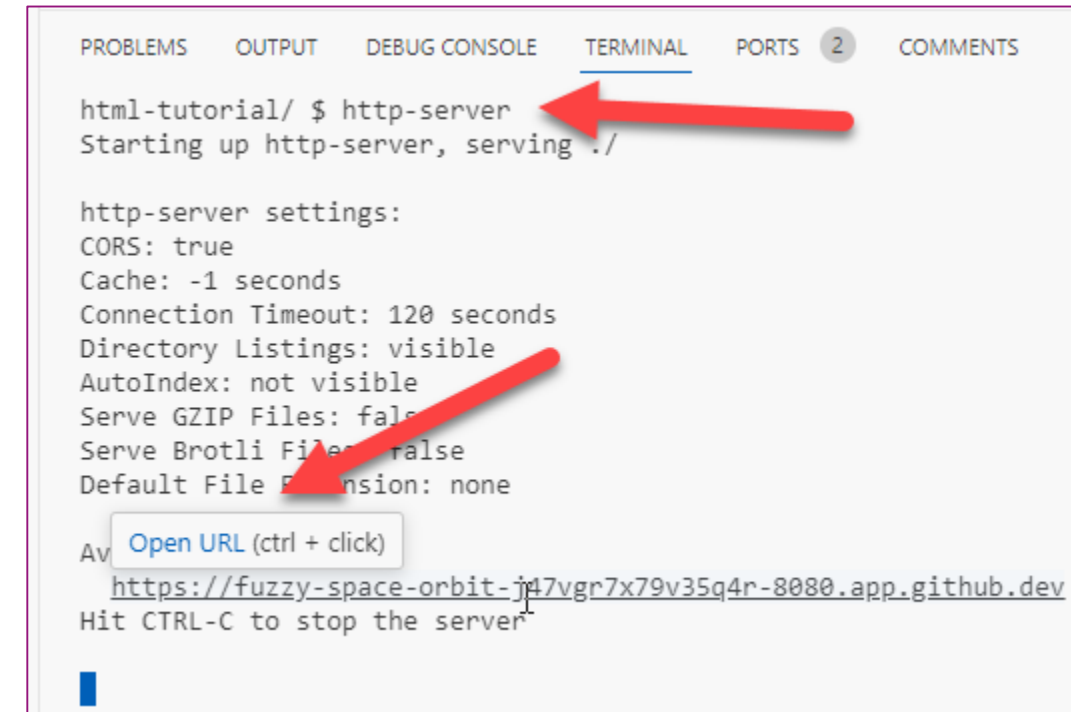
PROBLEMS OUTPUT DEBUG CONSOLE TERMINAL PORTS 2 COMMENTS

html-tutorial/ $ http-server
Starting up http-server, serving ./

http-server settings:
CORS: true
Cache: -1 seconds
Connection Timeout: 120 seconds
Directory Listings: visible
AutoIndex: not visible
Serve GZIP Files: fals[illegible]
Serve Brotli Fi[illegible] false
Default File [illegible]nsion: none

Av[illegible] Open URL (ctrl + click)
https://fuzzy-space-orbit-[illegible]47vgr7x79v35q4r-8080.app.github.dev
Hit CTRL-C to stop the server